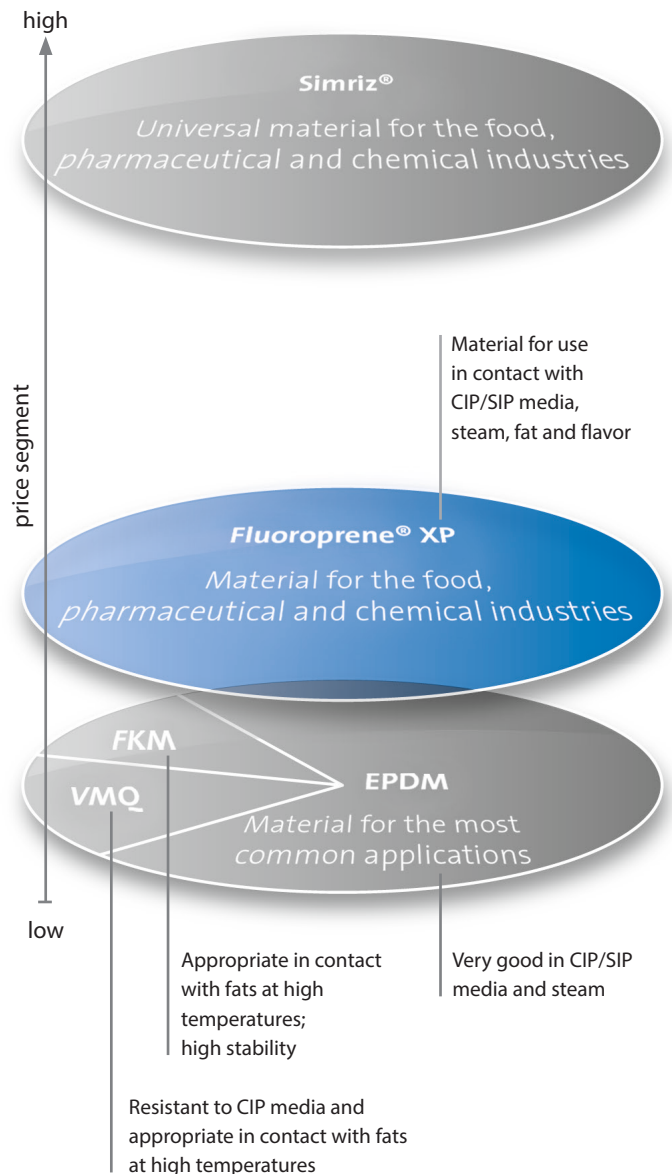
high

price segment

low

Simriz®

Universal material for the food, pharmaceutical and chemical industries

Material for use in contact with CIP/SIP media, steam, fat and flavor

Fluoroprene® XP

Material for the food, pharmaceutical and chemical industries

FKM

VMQ

EPDM

Material for the most common applications

Appropriate in contact with fats at high temperatures; high stability

Very good in CIP/SIP media and steam

Resistant to CIP media and appropriate in contact with fats at high temperatures